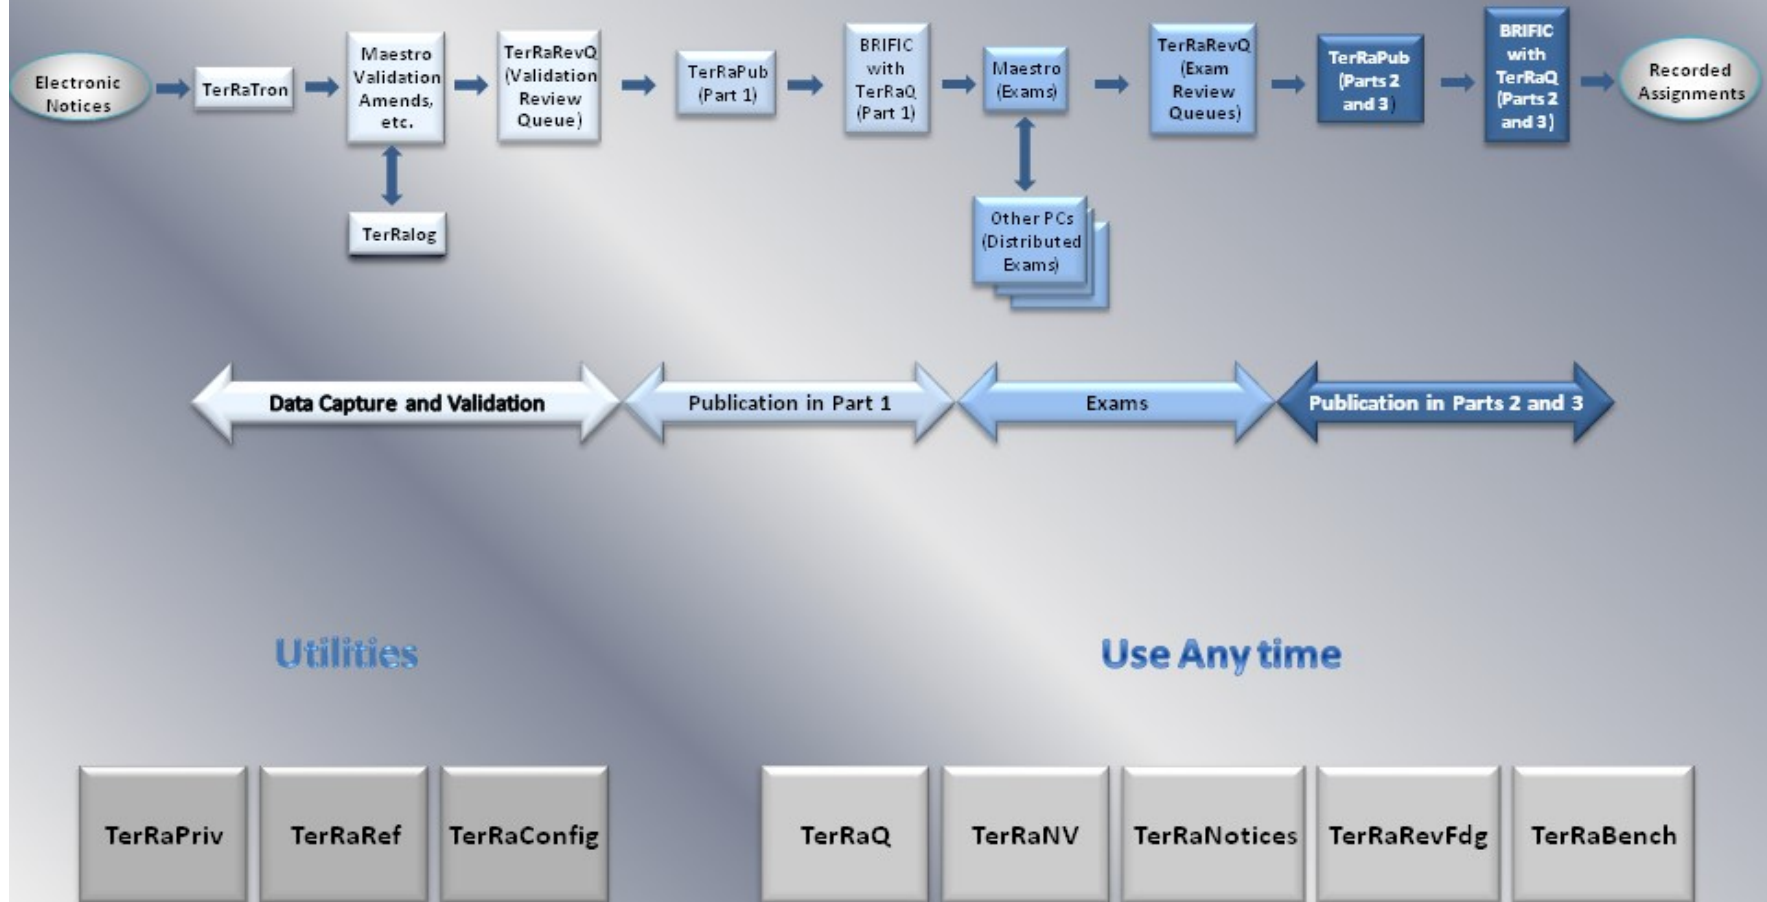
Electronic Notices

TerRaTron

Maestro Validation Amends, etc.

TerRalog

TerRaRevQ (Validation Review Queue)

TerRaPub (Part 1)

BRIFIC with TerRaQ (Part 1)

Maestro (Exams)

Other PCs (Distributed Exams)

TerRaRevQ (Exam Review Queues)

TerRaPub (Parts 2 and 3)

BRIFIC with TerRaQ (Parts 2 and 3)

Recorded Assignments

Data Capture and Validation

Publication in Part 1

Exams

Publication in Parts 2 and 3

Utilities

Use Any time

TerRaPriv

TerRaRef

TerRaConfig

TerRaQ

TerRaNV

TerRaNotices

TerRaRevFdg

TerRaBench